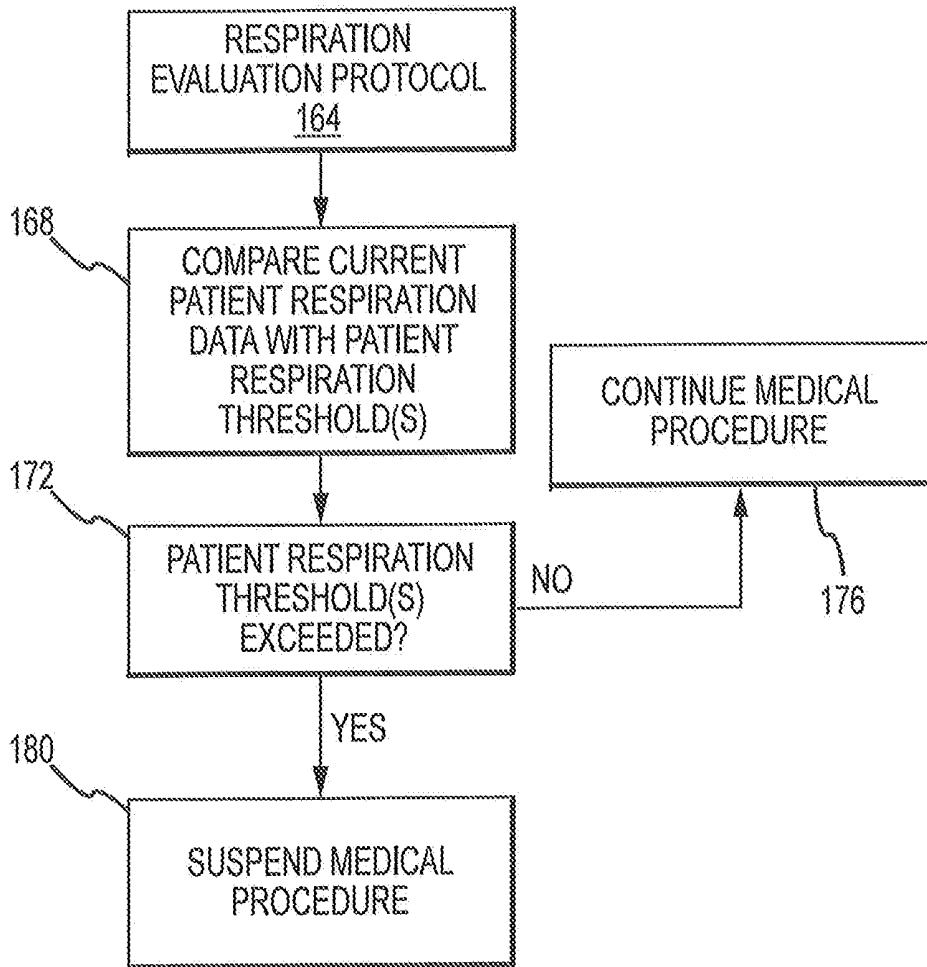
RESPIRATION EVALUATION PROTOCOL
164

168

COMPARE CURRENT PATIENT RESPIRATION DATA WITH PATIENT RESPIRATION THRESHOLD(S)

CONTINUE MEDICAL PROCEDURE

172

PATIENT RESPIRATION THRESHOLD(S) EXCEEDED?

NO

176

YES

180

SUSPEND MEDICAL PROCEDURE